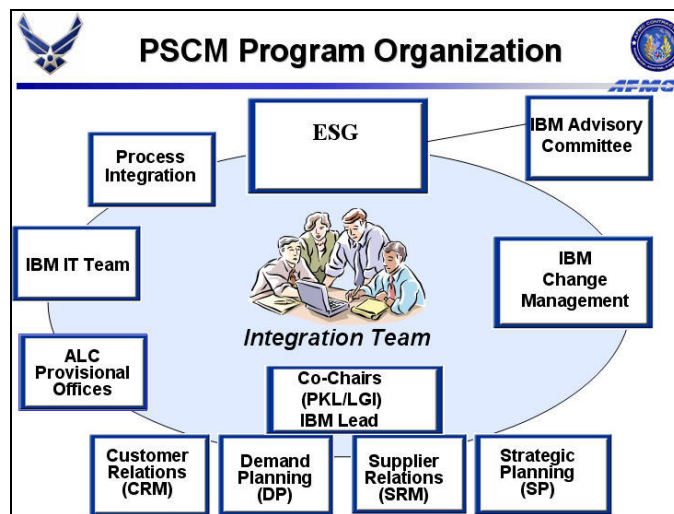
PSCM Program Organization

AFMC

ESG

IBM Advisory Committee

Process Integration

IBM IT Team

IBM Change Management

Integration Team

ALC Provisional Offices

Co-Chairs (PKL/LGI) IBM Lead

Customer Relations (CRM)

Demand Planning (DP)

Supplier Relations (SRM)

Strategic Planning (SP)